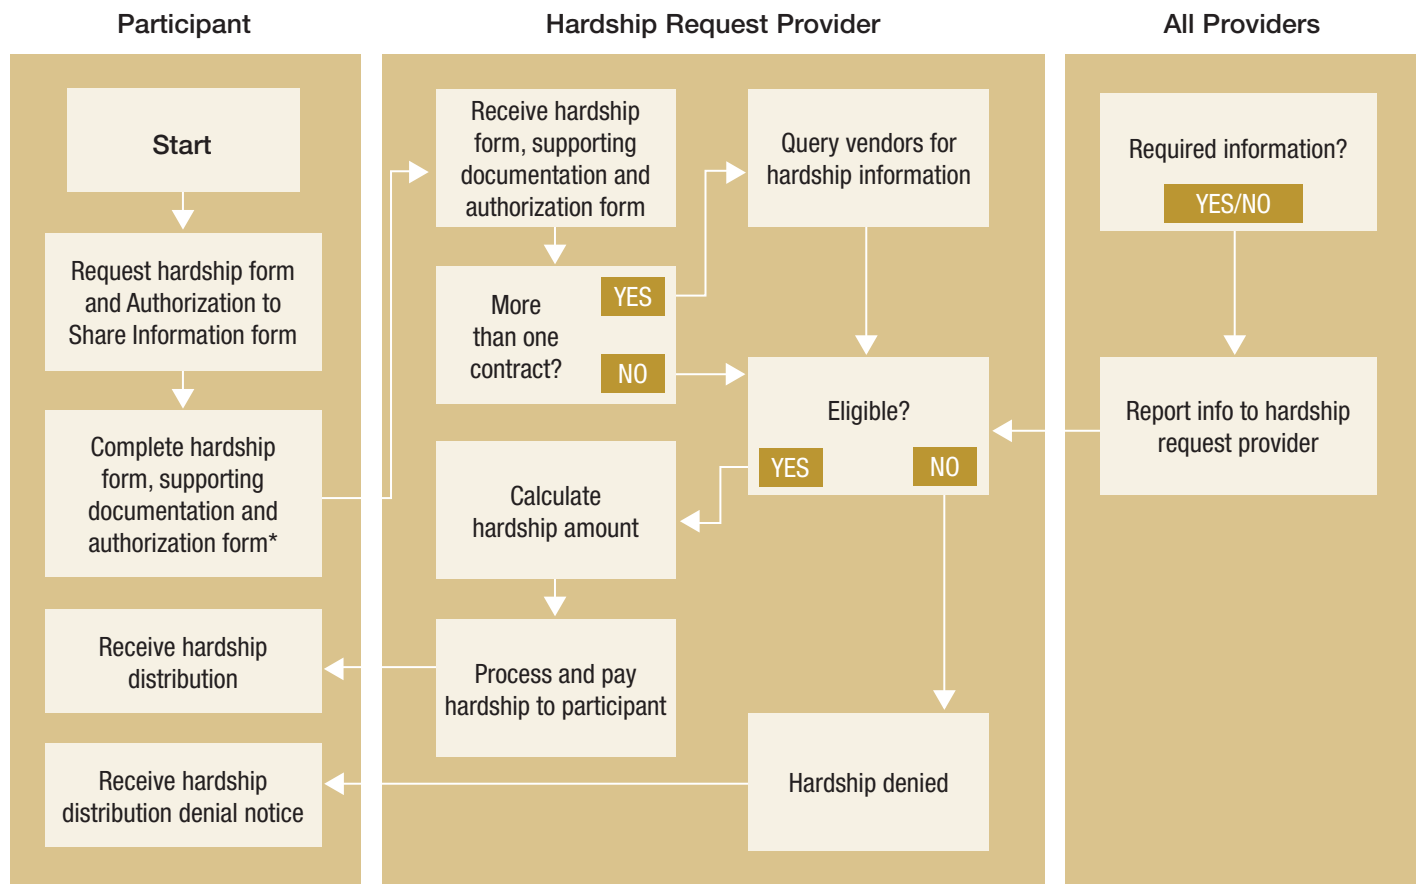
Participant

Hardship Request Provider

All Providers

Start

Request hardship form and Authorization to Share Information form

Complete hardship form, supporting documentation and authorization form*

Receive hardship distribution

Receive hardship distribution denial notice

Receive hardship form, supporting documentation and authorization form

More than one contract?

YES

NO

Query vendors for hardship information

Eligible?

YES

NO

Calculate hardship amount

Process and pay hardship to participant

Hardship denied

Required information?

YES/NO

Report info to hardship request provider